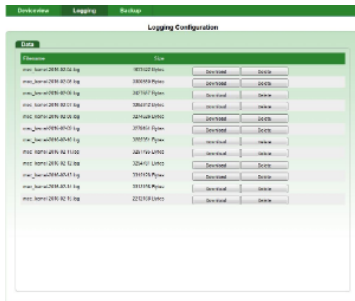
Device view | Logging | Backup

Logging Configuration

Data

| Filename | Size | | |
|---|---|---|---|
| mac_kernel-2016-02-04.log | 1801523 Bytes | Download | Delete |
| mac_kernel-2016-02-05.log | 3989918 Bytes | Download | Delete |
| mac_kernel-2016-02-06.log | 3427477 Bytes | Download | Delete |
| mac_kernel-2016-02-07.log | 3384512 Bytes | Download | Delete |
| mac_kernel-2016-02-08.log | 3274449 Bytes | Download | Delete |
| mac_kernel-2016-02-09.log | 2976651 Bytes | Download | Delete |
| mac_kernel-2016-02-10.log | 3393591 Bytes | Download | Delete |
| mac_kernel-2016-02-11.log | 3381159 Bytes | Download | Delete |
| mac_kernel-2016-02-12.log | 3254471 Bytes | Download | Delete |
| mac_kernel-2016-02-13.log | 3347676 Bytes | Download | Delete |
| mac_kernel-2016-02-14.log | 3313976 Bytes | Download | Delete |
| mac_kernel-2016-02-15.log | 2252910 Bytes | Download | Delete |